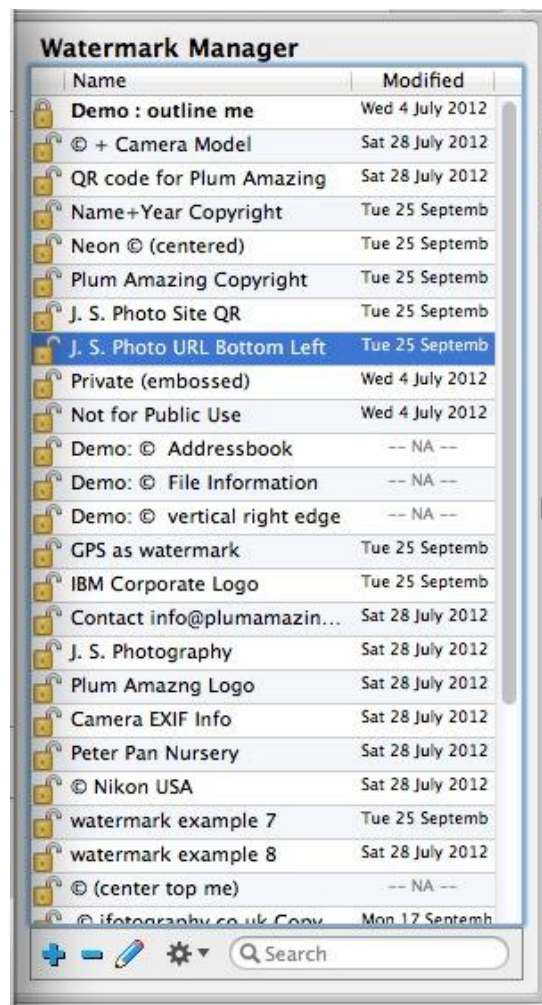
Watermark Manager

| Name | Modified |
|---|---|
| Demo : outline me | Wed 4 July 2012 |
| © + Camera Model | Sat 28 July 2012 |
| QR code for Plum Amazing | Sat 28 July 2012 |
| Name+Year Copyright | Tue 25 Septemb |
| Neon © (centered) | Tue 25 Septemb |
| Plum Amazing Copyright | Tue 25 Septemb |
| J. S. Photo Site QR | Tue 25 Septemb |
| J. S. Photo URL Bottom Left | Tue 25 Septemb |
| Private (embossed) | Wed 4 July 2012 |
| Not for Public Use | Wed 4 July 2012 |
| Demo: © Addressbook | -- NA -- |
| Demo: © File Information | -- NA -- |
| Demo: © vertical right edge | -- NA -- |
| GPS as watermark | Tue 25 Septemb |
| IBM Corporate Logo | Tue 25 Septemb |
| Contact info@plumamazin... | Sat 28 July 2012 |
| J. S. Photography | Sat 28 July 2012 |
| Plum Amazng Logo | Sat 28 July 2012 |
| Camera EXIF Info | Sat 28 July 2012 |
| Peter Pan Nursery | Sat 28 July 2012 |
| © Nikon USA | Sat 28 July 2012 |
| watermark example 7 | Tue 25 Septemb |
| watermark example 8 | Sat 28 July 2012 |
| © (center top me) | -- NA -- |
| © ifotography.co.uk Copy | Mon 17 Septemb |

Search